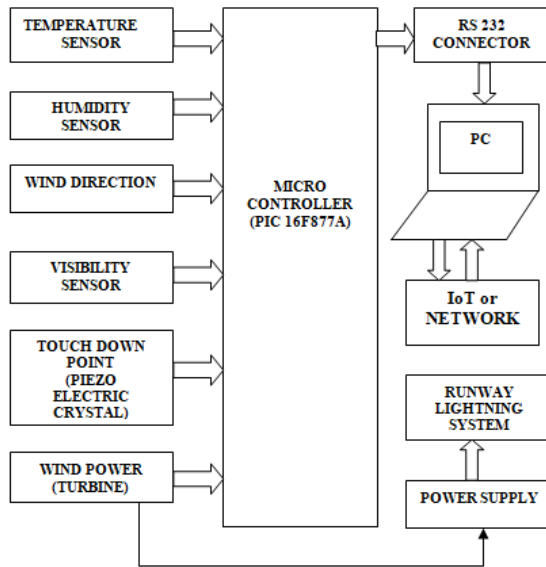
TEMPERATURE SENSOR

HUMIDITY SENSOR

WIND DIRECTION

VISIBILITY SENSOR

TOUCH DOWN POINT (PIEZO ELECTRIC CRYSTAL)

WIND POWER (TURBINE)

MICRO CONTROLLER (PIC 16F877A)

RS 232 CONNECTOR

PC

IoT or NETWORK

RUNWAY LIGHTNING SYSTEM

POWER SUPPLY